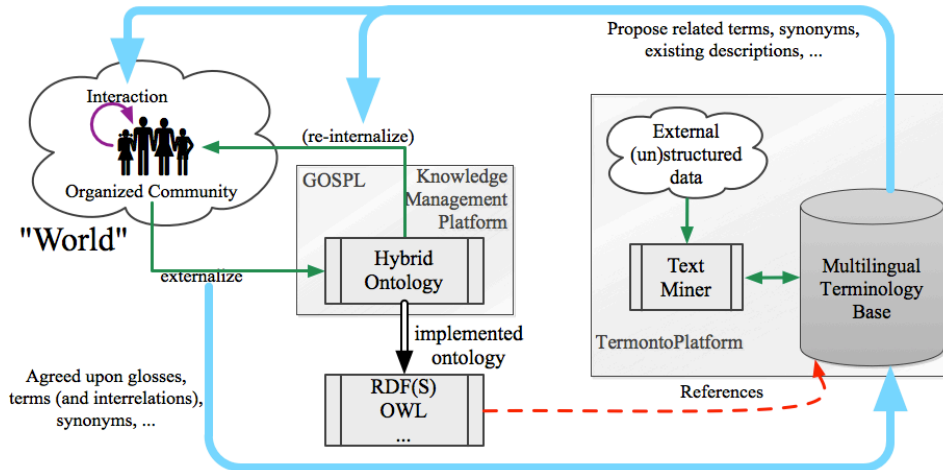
Propose related terms, synonyms, existing descriptions, ...

Interaction

Organized Community

"World"

(re-internalize)

GOSPL

Knowledge Management Platform

externalize

Hybrid Ontology

implemented ontology

RDF(S)
OWL
...

External (un)structured data

Text Miner

Multilingual Terminology Base

TermontoPlatform

References

Agreed upon glosses, terms (and interrelations), synonyms, ...